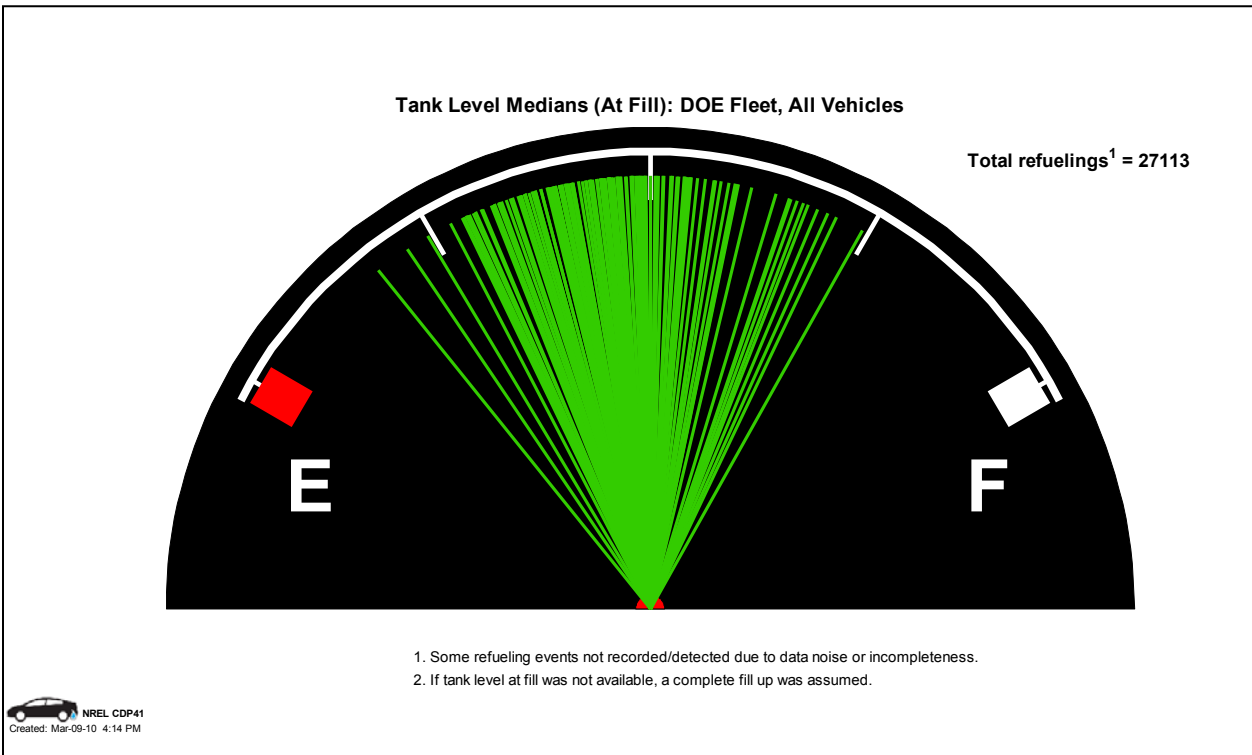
Tank Level Medians (At Fill): DOE Fleet, All Vehicles

Total refuelings$^1$ = 27113

E

F

1. Some refueling events not recorded/detected due to data noise or incompleteness.

2. If tank level at fill was not available, a complete fill up was assumed.

NREL CDP41

Created: Mar-09-10 4:14 PM